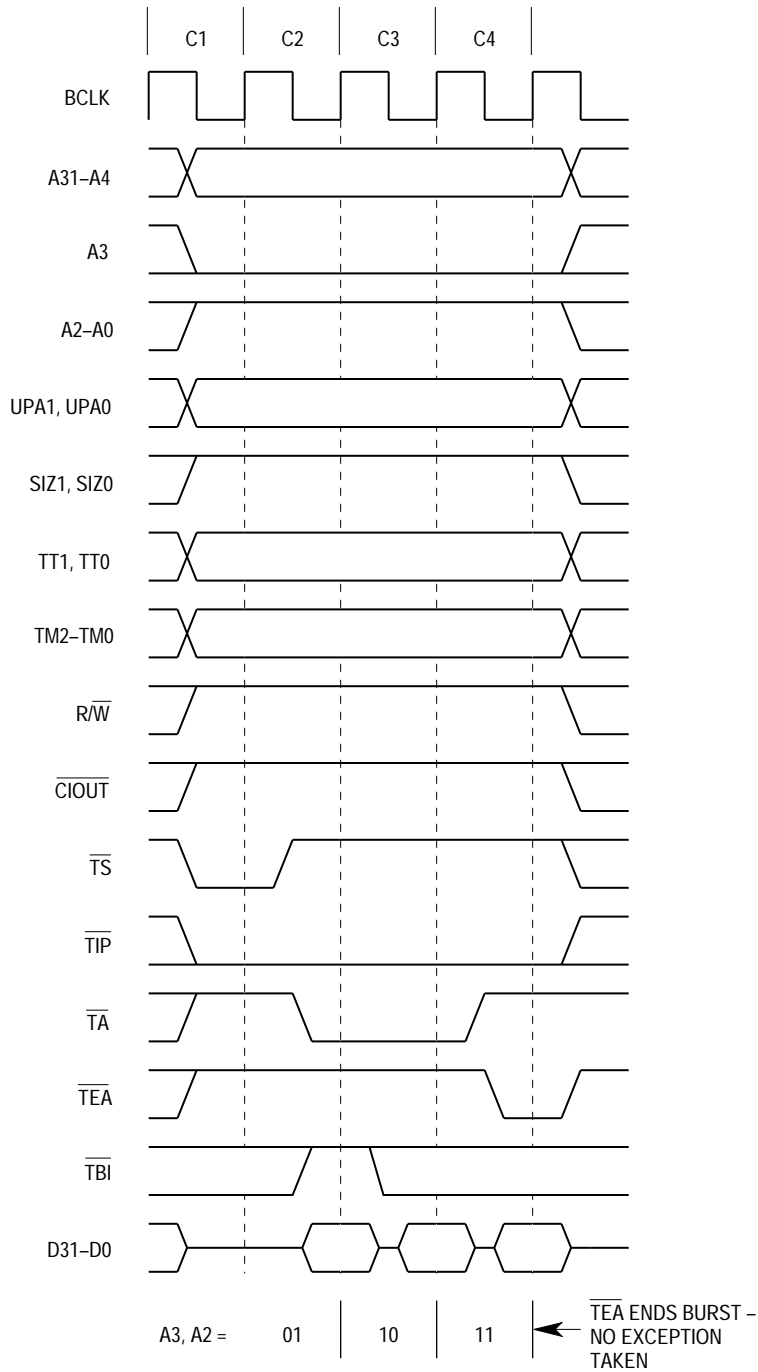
C1 C2 C3 C4

BCLK

A31–A4

A3

A2–A0

UPA1, UPA0

SIZ1, SIZ0

TT1, TT0

TM2–TM0

R/$\overline{W}$

$\overline{CIOUT}$

$\overline{TS}$

$\overline{TIP}$

$\overline{TA}$

$\overline{TEA}$

$\overline{TBI}$

D31–D0

A3, A2 = 01 10 11

$\overline{TEA}$ ENDS BURST – NO EXCEPTION TAKEN